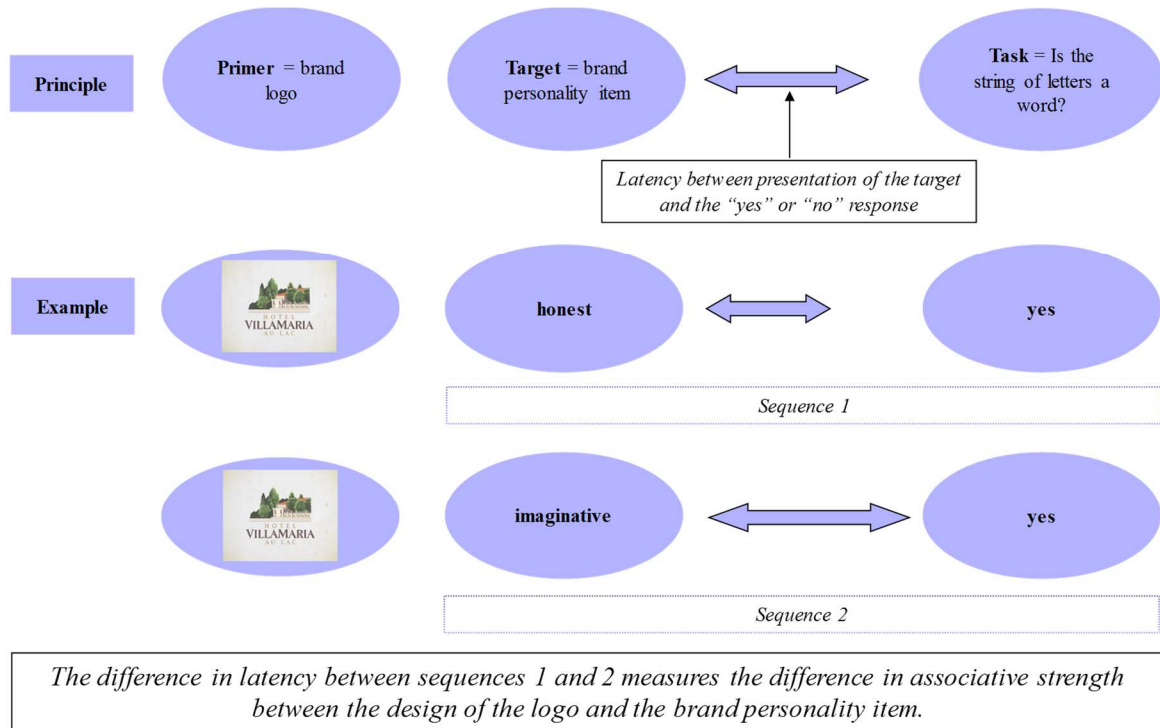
Principle

Primer = brand logo

Target = brand personality item

Task = Is the string of letters a word?

Latency between presentation of the target and the "yes" or "no" response

Example

HOTEL VILLAMARIA AU LAC

honest

yes

Sequence 1

HOTEL VILLAMARIA AU LAC

imaginative

yes

Sequence 2

The difference in latency between sequences 1 and 2 measures the difference in associative strength between the design of the logo and the brand personality item.